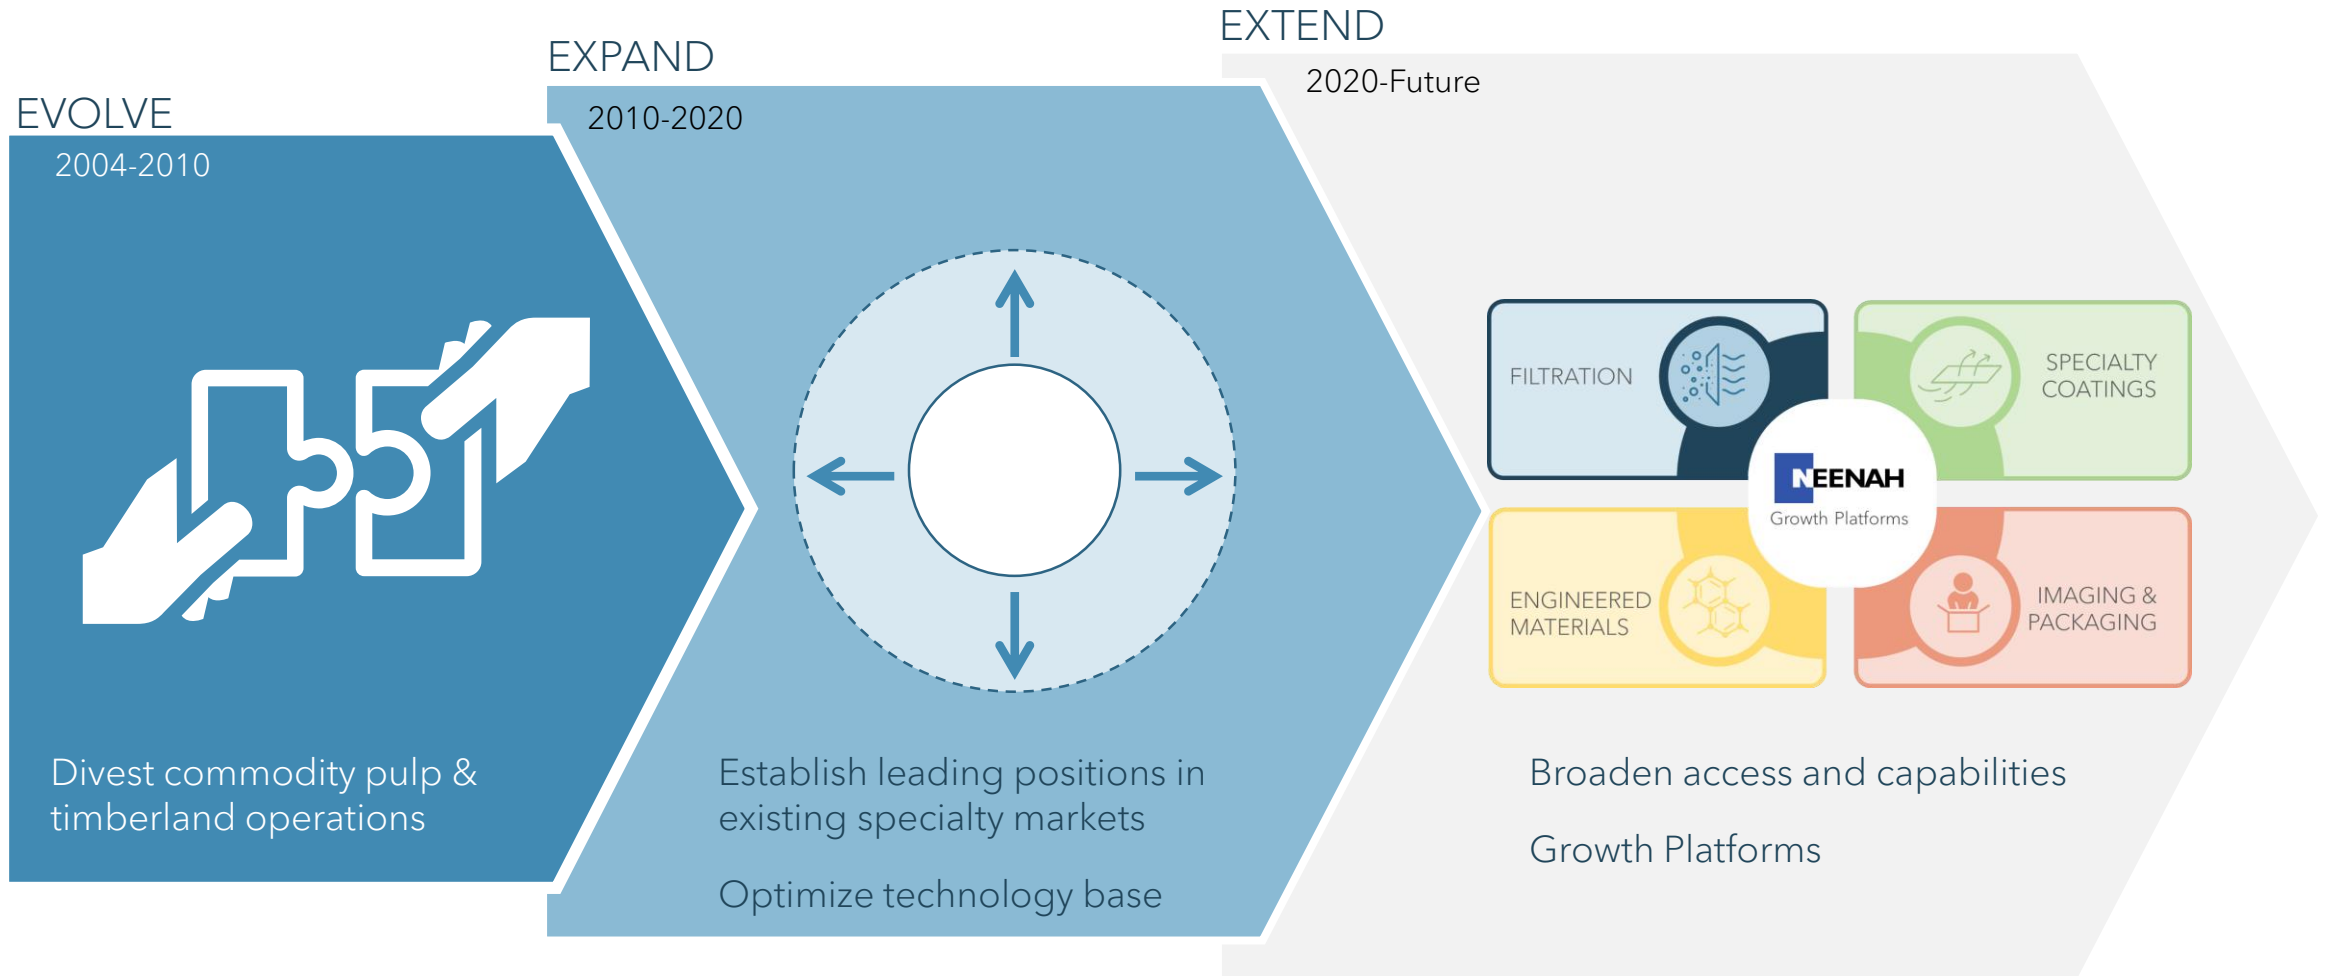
EVOLVE

2004-2010

Divest commodity pulp & timberland operations

EXPAND

2010-2020

Establish leading positions in existing specialty markets

Optimize technology base

EXTEND

2020-Future

FILTRATION

SPECIALTY COATINGS

NEENAH
Growth Platforms

ENGINEERED MATERIALS

IMAGING & PACKAGING

Broaden access and capabilities

Growth Platforms